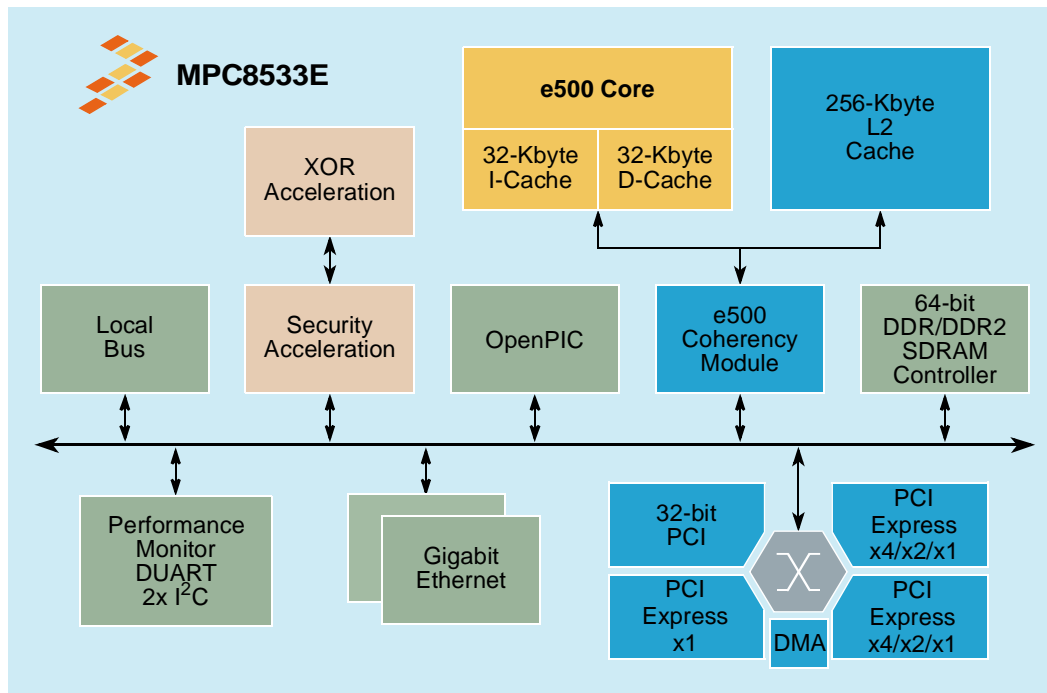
MPC8533E

e500 Core

32-Kbyte I-Cache

32-Kbyte D-Cache

256-Kbyte L2 Cache

XOR Acceleration

Local Bus

Security Acceleration

OpenPIC

e500 Coherency Module

64-bit DDR/DDR2 SDRAM Controller

Performance Monitor DUART 2x $I^2C$

Gigabit Ethernet

32-bit PCI

PCI Express x4/x2/x1

PCI Express x1

DMA

PCI Express x4/x2/x1